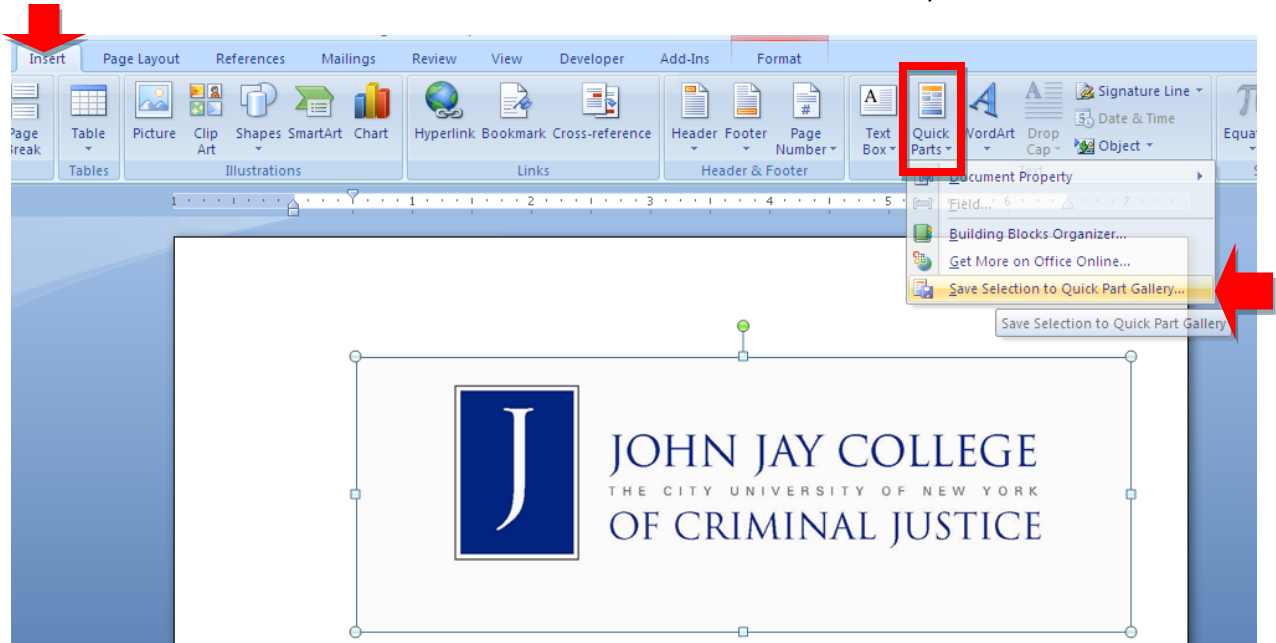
Insert Page Layout References Mailings Review View Developer Add-Ins Format

Page Break | Table | Picture | Clip Art | Shapes | SmartArt | Chart | Hyperlink | Bookmark | Cross-reference | Header | Footer | Page Number | Text Box | Quick Parts | WordArt | Drop Cap | Signature Line | Date & Time | Object | Equa

Tables | Illustrations | Links | Header & Footer

Document Property
Field...
Building Blocks Organizer...
Get More on Office Online...
Save Selection to Quick Part Gallery...

Save Selection to Quick Part Gallery

J

JOHN JAY COLLEGE
THE CITY UNIVERSITY OF NEW YORK
OF CRIMINAL JUSTICE